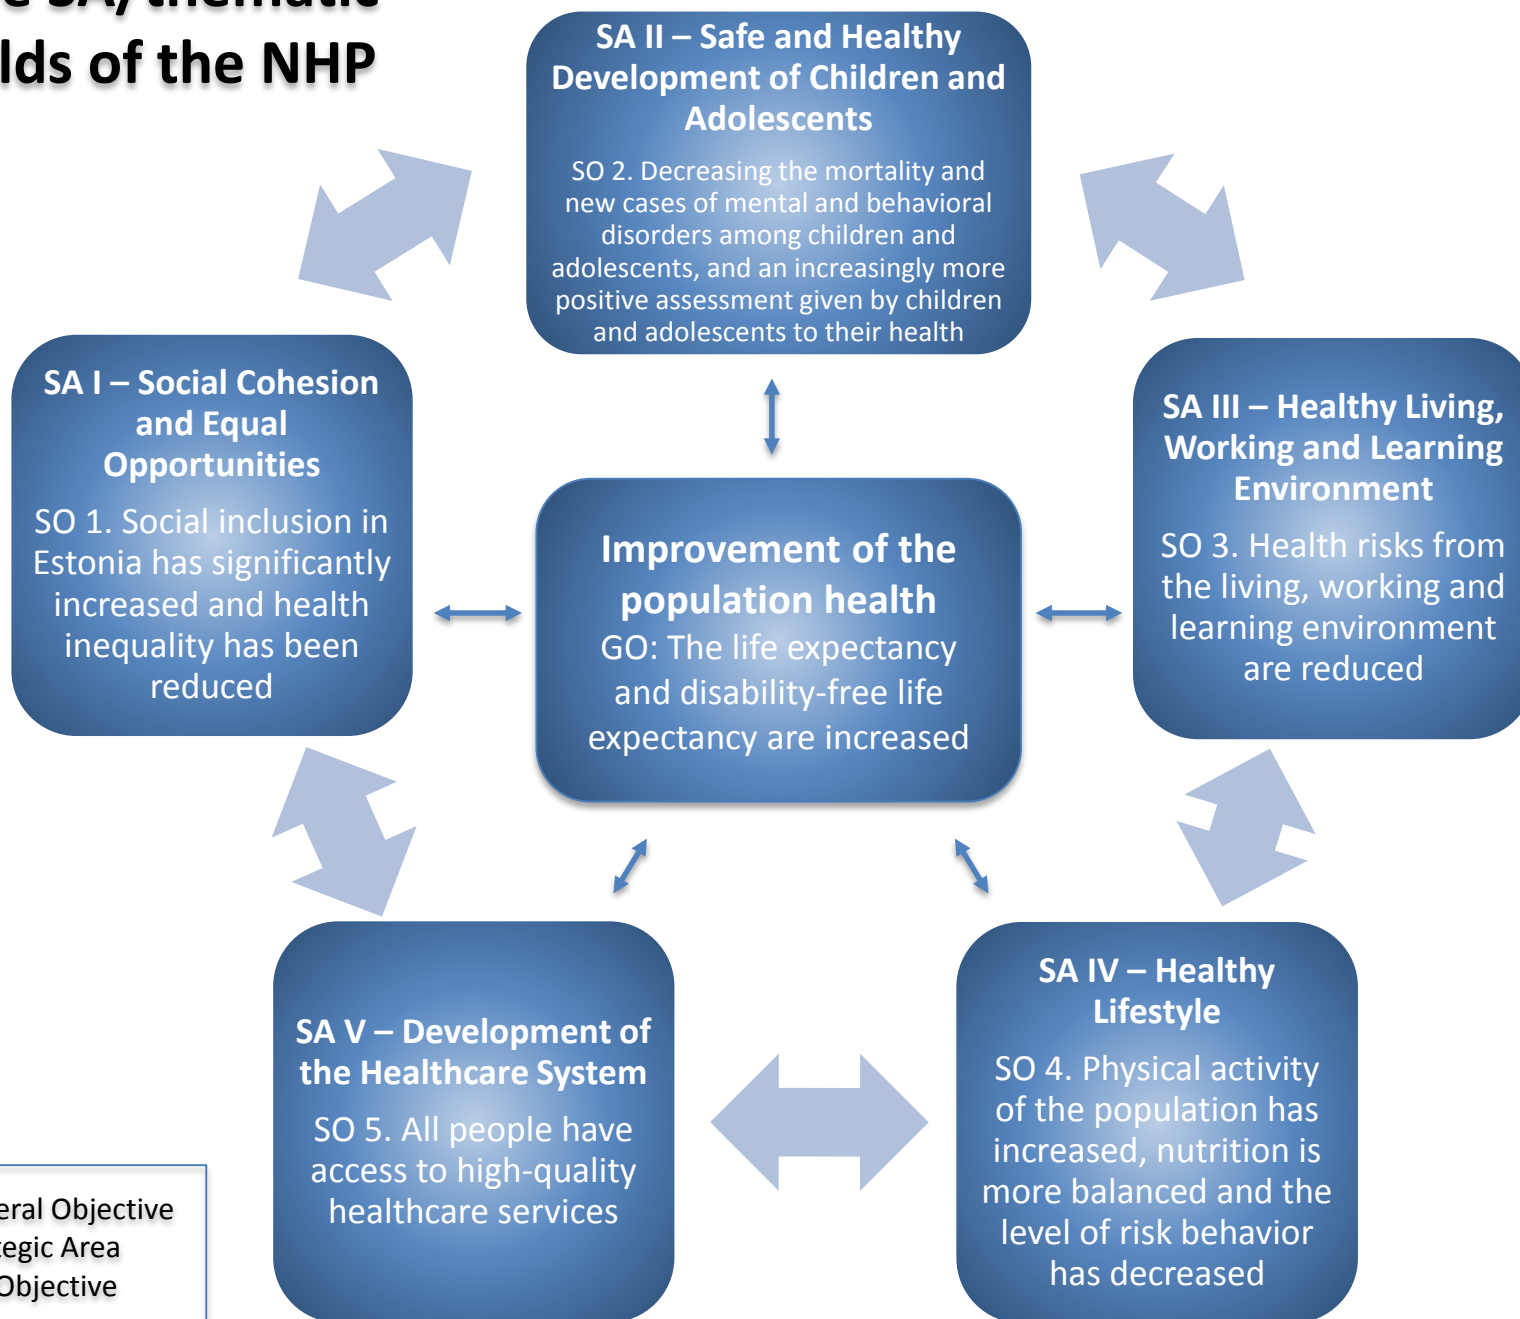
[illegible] SA/thematic
lds of the NHP

SA II – Safe and Healthy Development of Children and Adolescents

SO 2. Decreasing the mortality and new cases of mental and behavioral disorders among children and adolescents, and an increasingly more positive assessment given by children and adolescents to their health

SA I – Social Cohesion and Equal Opportunities

SO 1. Social inclusion in Estonia has significantly increased and health inequality has been reduced

Improvement of the population health

GO: The life expectancy and disability-free life expectancy are increased

SA III – Healthy Living, Working and Learning Environment

SO 3. Health risks from the living, working and learning environment are reduced

SA V – Development of the Healthcare System

SO 5. All people have access to high-quality healthcare services

SA IV – Healthy Lifestyle

SO 4. Physical activity of the population has increased, nutrition is more balanced and the level of risk behavior has decreased

eral Objective
egic Area
Objective